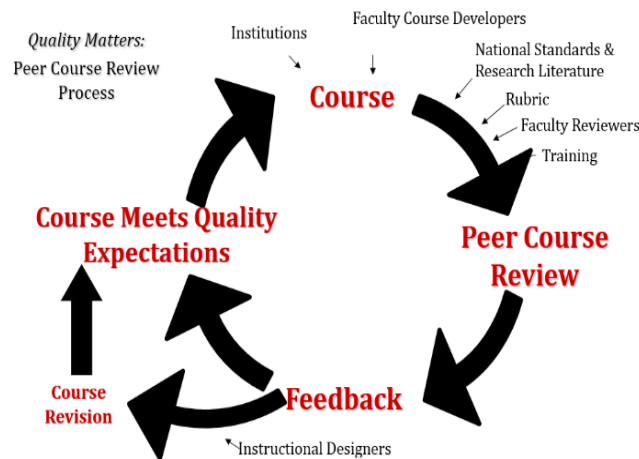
*Quality Matters:*
Peer Course Review Process

Institutions

Faculty Course Developers

National Standards & Research Literature

Rubric

Faculty Reviewers

Training

Course

Peer Course Review

Feedback

Instructional Designers

Course Revision

Course Meets Quality Expectations